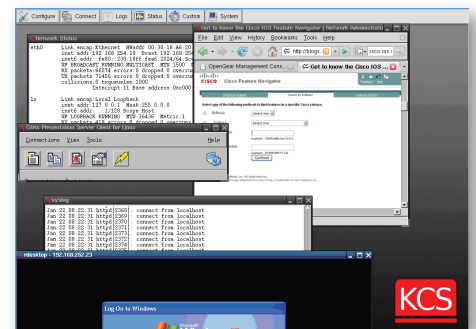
Configure | Connect | Logs | Status | Custom | System

Network Status

eth0 Link encap:Ethernet HWaddr 00:30:18:A6:20
inet addr:192.168.254.18 Bcast:192.168.254
inet6 addr: fe80::230:18ff:fea6:2004/64 Sc
UP BROADCAST RUNNING MULTICAST MTU:1500
RX packets:48274 errors:0 dropped:0 overru
TX packets:54355 errors:0 dropped:0 overru
collisions:0 txqueuelen:1000
Interrupt:11 Base address:0xc000

lo Link encap:Local Loopback
inet addr:127.0.0.1 Mask:255.0.0.0
inet6 addr: ::1/128 Scope:Host
UP LOOPBACK RUNNING MTU:16436 Metric:1

Citrix Presentation Server Client for Linux
Connections View Tools Help

Get to know the Cisco IOS Feature Navigator | Network Administr
File Edit View History Bookmarks Tools Help
http://blogs.
cisco ios
OpenGear Management Cons
Get to know the Cisco IOS
Cisco Feature Navigator
Select one
Continue

Syslog
Jan 22 08:21:31 httpd[2368]: connect from localhost
Jan 22 08:21:31 httpd[2369]: connect from localhost
Jan 22 08:21:31 httpd[2370]: connect from localhost
Jan 22 08:21:31 httpd[2371]: connect from localhost
Jan 22 08:21:31 httpd[2372]: connect from localhost
Jan 22 08:21:31 httpd[2373]: connect from localhost
Jan 22 08:21:31 httpd[2374]: connect from localhost

rdesktop - 192.168.252.23

Log On to Windows

KCS